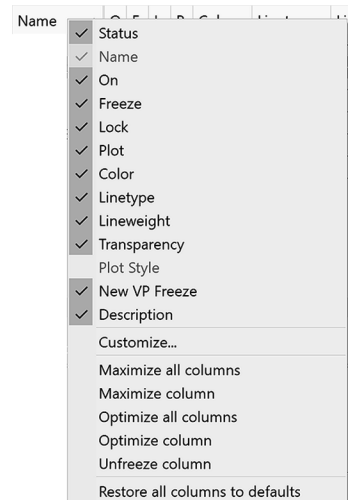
Name

✓ Status
✓ Name
✓ On
✓ Freeze
✓ Lock
✓ Plot
✓ Color
✓ Linetype
✓ Lineweight
✓ Transparency
Plot Style
✓ New VP Freeze
✓ Description

Customize...

Maximize all columns
Maximize column
Optimize all columns
Optimize column
Unfreeze column

Restore all columns to defaults